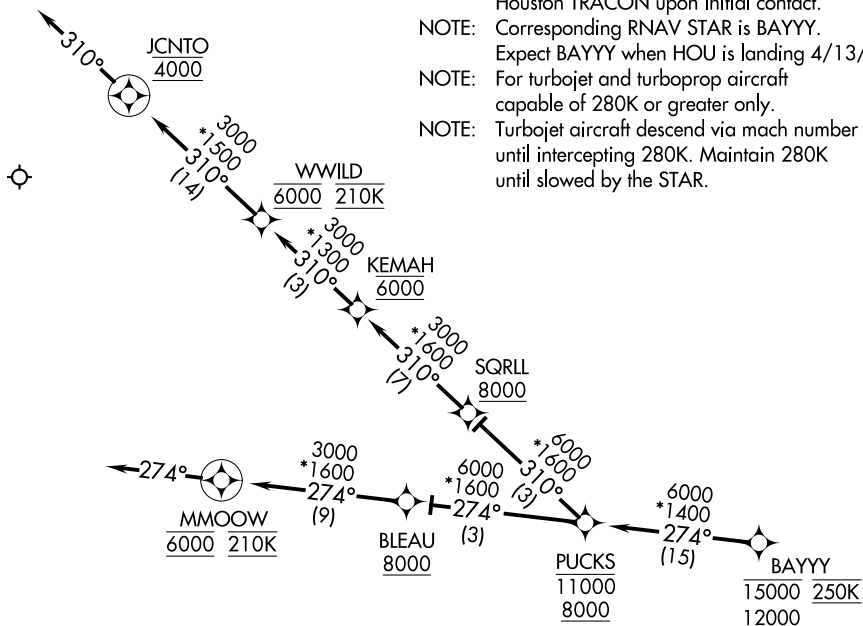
Houston TRACON upon initial contact.
NOTE: Corresponding RNAV STAR is BAYYY. Expect BAYYY when HOU is landing 4/13/
NOTE: For turbojet and turboprop aircraft capable of 280K or greater only.
NOTE: Turbojet aircraft descend via mach number until intercepting 280K. Maintain 280K until slowed by the STAR.

310°

JCNTO
4000

3000
*1500
310°
(14)

WWILD
6000 210K

3000
*1300
310°
(3)

KEMAH
6000

3000
*1600
310°
(7)

SQRLL
8000

6000
*1600
310°
(3)

274°

MMOOW
6000 210K

3000
*1600
274°
(9)

BLEAU
8000

6000
*1600
274°
(3)

PUCKS
11000
8000

6000
*1400
274°
(15)

BAYYY
15000 250K
12000